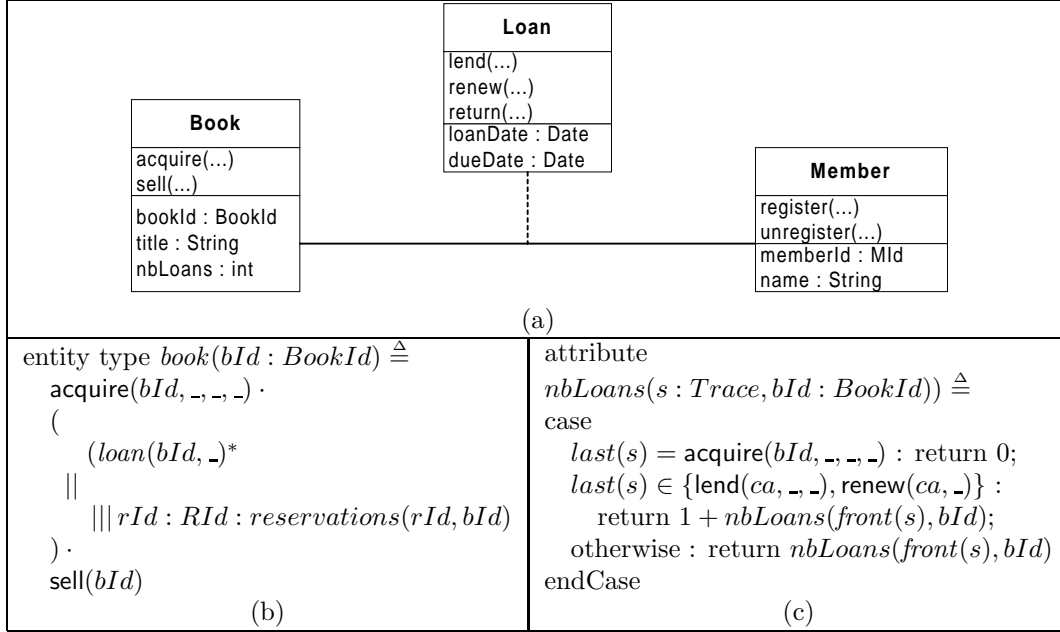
Loan
lend(...)
renew(...)
return(...)
loanDate : Date
dueDate : Date

Book
acquire(...)
sell(...)
bookId : BookId
title : String
nbLoans : int

Member
register(...)
unregister(...)
memberId : MId
name : String

(a)

entity type $book(bId : BookId) \triangleq$
$\mathsf{acquire}(bId, \_, \_, \_) \cdot$
(
$(loan(bId, \_)^*$
$||$
$||| \, rId : RId : reservations(rId, bId)$
$) \cdot$
$\mathsf{sell}(bId)$
(b)

attribute
$nbLoans(s : Trace, bId : BookId)) \triangleq$
case
$last(s) = \mathsf{acquire}(bId, \_, \_, \_)$ : return 0;
$last(s) \in \{\mathsf{lend}(ca, \_, \_), \mathsf{renew}(ca, \_)\}$ :
return $1 + nbLoans(front(s), bId)$;
otherwise : return $nbLoans(front(s), bId)$
endCase
(c)